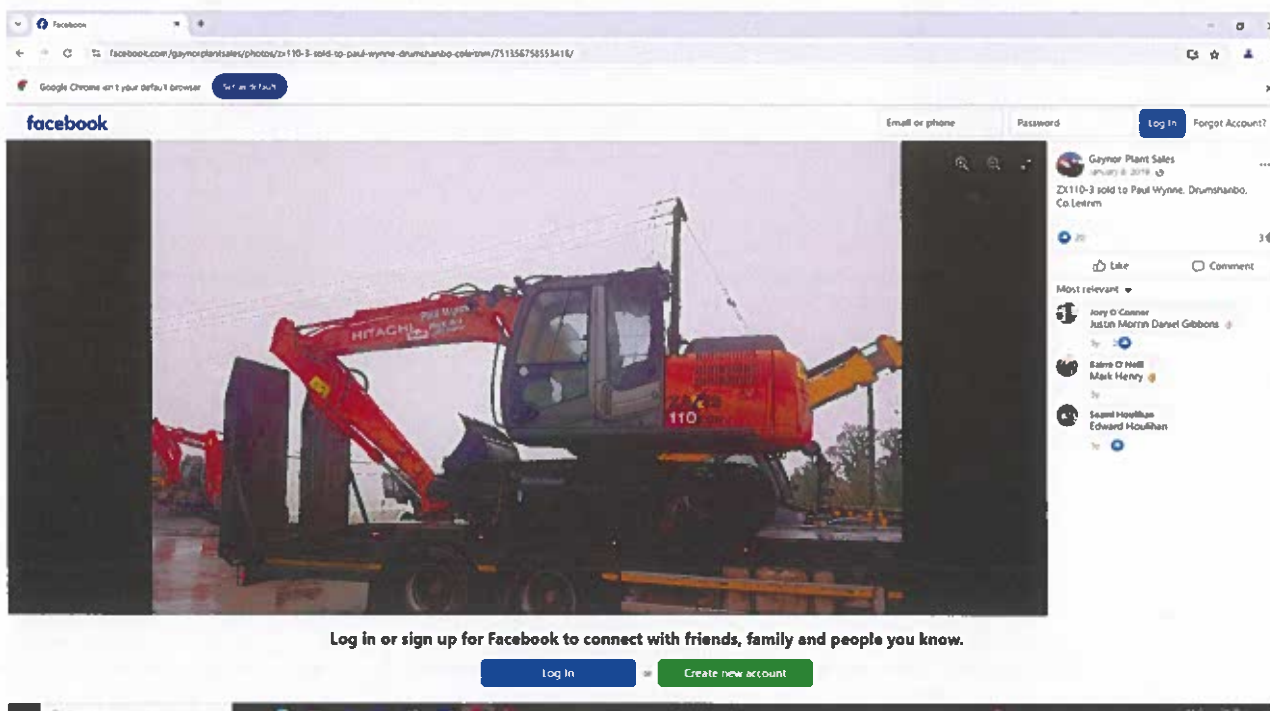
Facebook

facebook.com/gaynorplantsales/photos/zx110-3-sold-to-paul-wynne-drumshanbo-coleitrim/751356758553418/

Google Chrome isn't your default browser

Set as default

facebook

Email or phone

Password

Log In

Forgot Account?

HITACHI

Paul Wynne

ZAXIS

110

Gaynor Plant Sales

January 8, 2018

ZX110-3 sold to Paul Wynne, Drumshanbo, Co.Leitrim

20

Like

Comment

Most relevant

Jony O Conner

Justin Morrin Daniel Gibbons

1y

Baire O Neill

Mark Henry

1y

Seamí Houlihan

Edward Houlihan

1y

Log in or sign up for Facebook to connect with friends, family and people you know.

Log In

or

Create new account